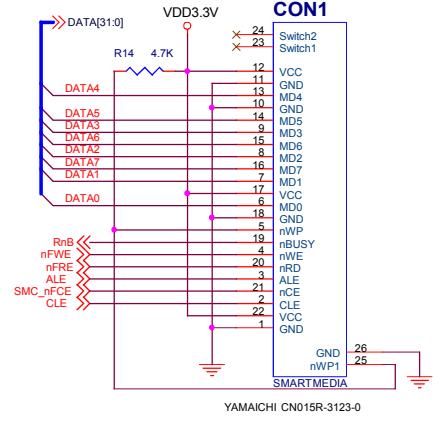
DATA[31:0]
VDD3.3V
CON1
R14 4.7K
DATA4
DATA5
DATA3
DATA6
DATA2
DATA7
DATA1
DATA0
RnB
nFWE
nFRE
ALE
SMC_nFCE
CLE
24 Switch2
23 Switch1
12 VCC
11 GND
13 MD4
10 GND
14 MD5
9 MD3
15 MD6
8 MD2
16 MD7
7 MD1
17 VCC
6 MD0
18 GND
5 nWP
19 nBUSY
4 nWE
20 nRD
3 ALE
21 nCE
2 CLE
22 VCC
1 GND
26 GND
25 nWP1
SMARTMEDIA
YAMAICHI CN015R-3123-0